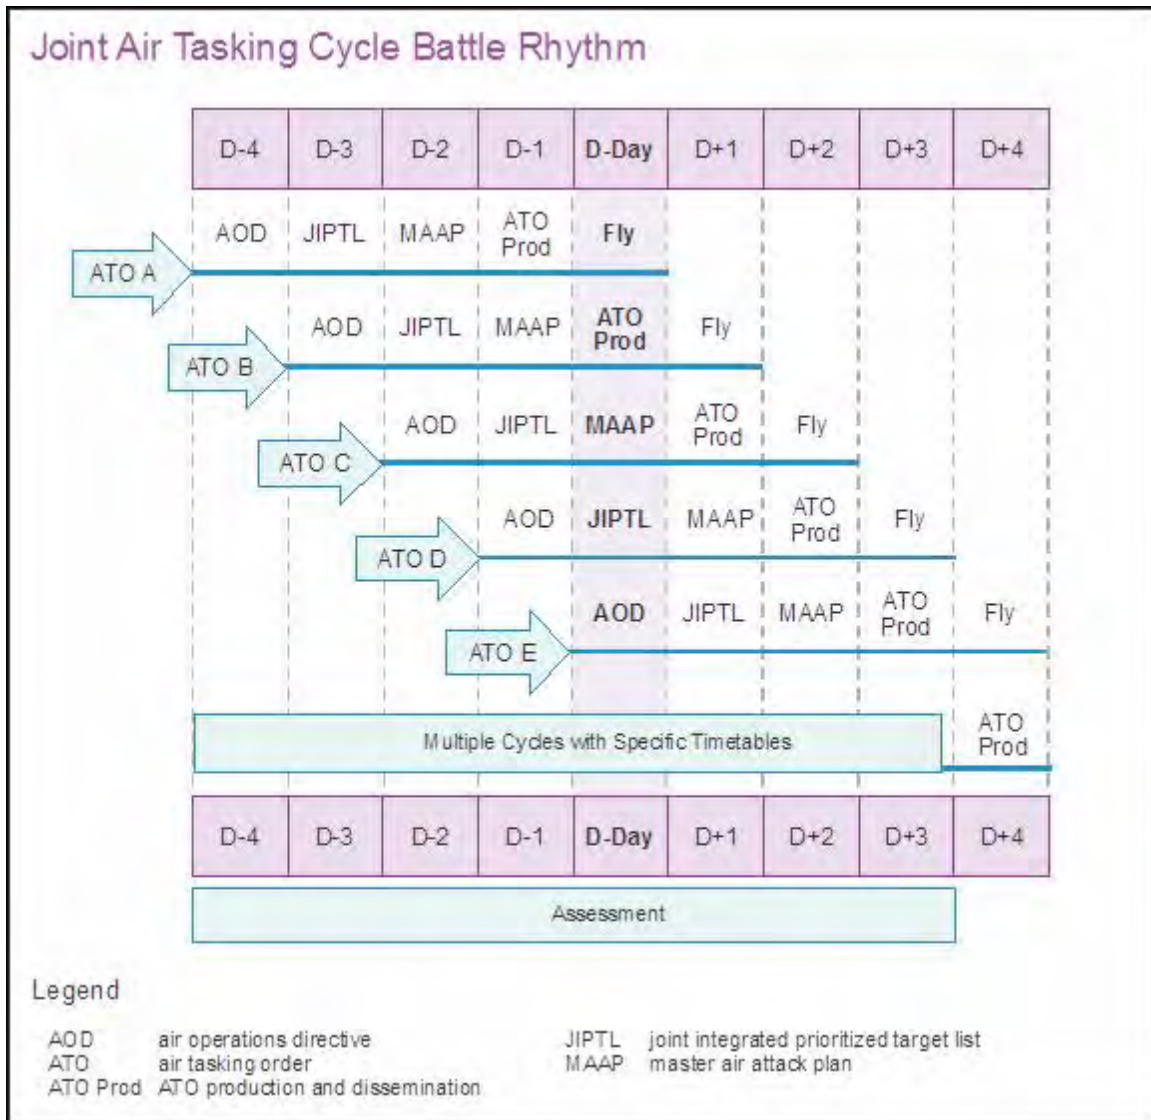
Joint Air Tasking Cycle Battle Rhythm

| D-4 | D-3 | D-2 | D-1 | D-Day | D+1 | D+2 | D+3 | D+4 |
|---|---|---|---|---|---|---|---|---|

ATO A
AOD JIPTL MAAP ATO Prod Fly

ATO B
AOD JIPTL MAAP ATO Prod Fly

ATO C
AOD JIPTL MAAP ATO Prod Fly

ATO D
AOD JIPTL MAAP ATO Prod Fly

ATO E
AOD JIPTL MAAP ATO Prod Fly

Multiple Cycles with Specific Timetables
ATO Prod

| D-4 | D-3 | D-2 | D-1 | D-Day | D+1 | D+2 | D+3 | D+4 |
|---|---|---|---|---|---|---|---|---|

Assessment

Legend

AOD air operations directive
ATO air tasking order
ATO Prod ATO production and dissemination
JIPTL joint integrated prioritized target list
MAAP master air attack plan